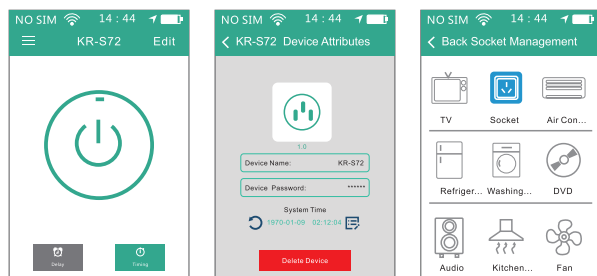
NO SIM 14 : 44

KR-S72 Edit

Delay

Timing

NO SIM 14 : 44

KR-S72 Device Attributes

1.0

Device Name: KR-S72

Device Password: ******

System Time

1970-01-09 02:12:04

Delete Device

NO SIM 14 : 44

Back Socket Management

TV

Socket

Air Con...

Refriger...

Washing...

DVD

Audio

Kitchen...

Fan